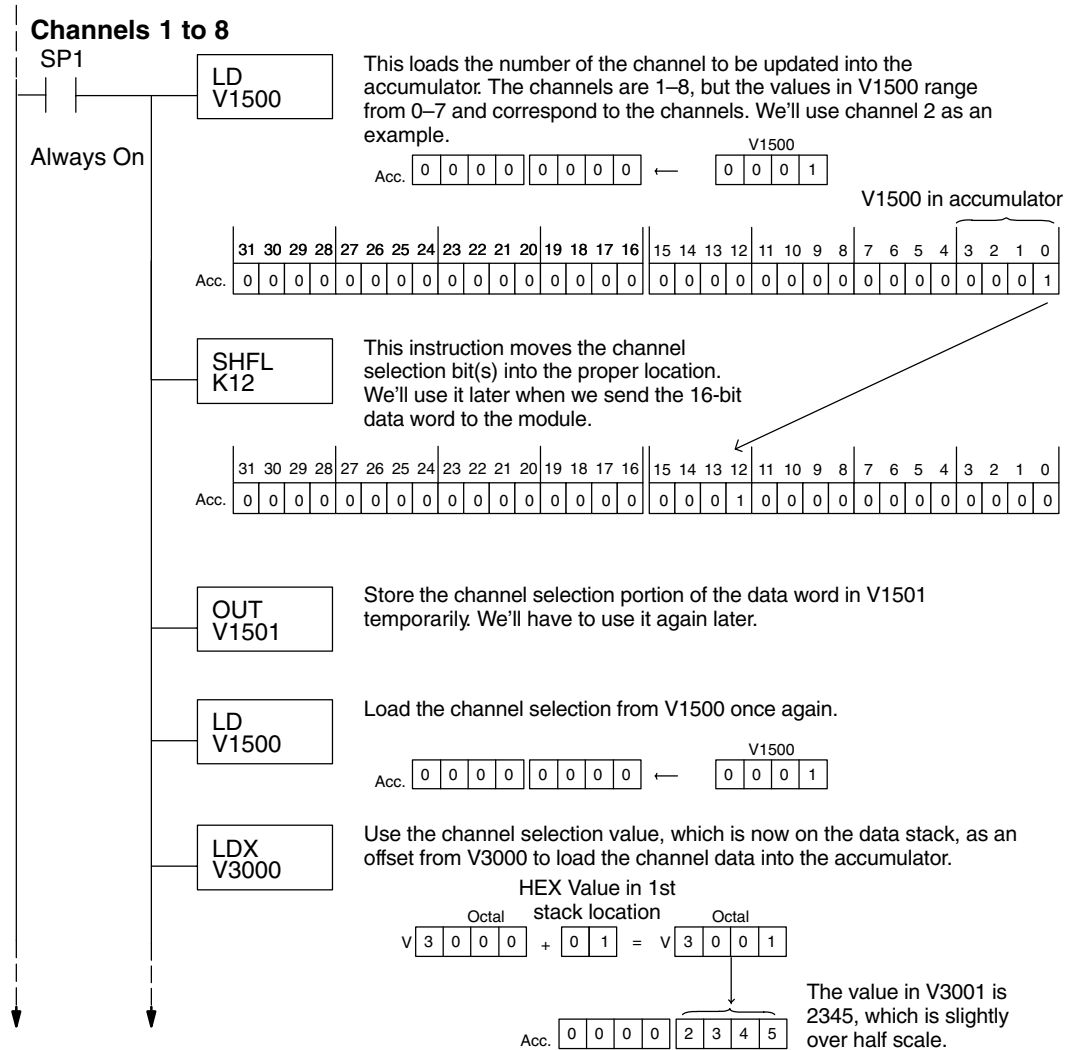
**Channels 1 to 8**

SP1

Always On

LD
V1500

This loads the number of the channel to be updated into the accumulator. The channels are 1–8, but the values in V1500 range from 0–7 and correspond to the channels. We'll use channel 2 as an example.

V1500

Acc. | 0 | 0 | 0 | 0 | 0 | 0 | 0 | 0 | ← | 0 | 0 | 0 | 1 |

V1500 in accumulator

| | 31 | 30 | 29 | 28 | 27 | 26 | 25 | 24 | 23 | 22 | 21 | 20 | 19 | 18 | 17 | 16 | 15 | 14 | 13 | 12 | 11 | 10 | 9 | 8 | 7 | 6 | 5 | 4 | 3 | 2 | 1 | 0 |
|---|---|---|---|---|---|---|---|---|---|---|---|---|---|---|---|---|---|---|---|---|---|---|---|---|---|---|---|---|---|---|---|---|
| Acc. | 0 | 0 | 0 | 0 | 0 | 0 | 0 | 0 | 0 | 0 | 0 | 0 | 0 | 0 | 0 | 0 | 0 | 0 | 0 | 0 | 0 | 0 | 0 | 0 | 0 | 0 | 0 | 0 | 0 | 0 | 0 | 1 |

SHFL
K12

This instruction moves the channel selection bit(s) into the proper location. We'll use it later when we send the 16-bit data word to the module.

| | 31 | 30 | 29 | 28 | 27 | 26 | 25 | 24 | 23 | 22 | 21 | 20 | 19 | 18 | 17 | 16 | 15 | 14 | 13 | 12 | 11 | 10 | 9 | 8 | 7 | 6 | 5 | 4 | 3 | 2 | 1 | 0 |
|---|---|---|---|---|---|---|---|---|---|---|---|---|---|---|---|---|---|---|---|---|---|---|---|---|---|---|---|---|---|---|---|---|
| Acc. | 0 | 0 | 0 | 0 | 0 | 0 | 0 | 0 | 0 | 0 | 0 | 0 | 0 | 0 | 0 | 0 | 0 | 0 | 0 | 1 | 0 | 0 | 0 | 0 | 0 | 0 | 0 | 0 | 0 | 0 | 0 | 0 |

OUT
V1501

Store the channel selection portion of the data word in V1501 temporarily. We'll have to use it again later.

LD
V1500

Load the channel selection from V1500 once again.

V1500

Acc. | 0 | 0 | 0 | 0 | 0 | 0 | 0 | 0 | ← | 0 | 0 | 0 | 1 |

LDX
V3000

Use the channel selection value, which is now on the data stack, as an offset from V3000 to load the channel data into the accumulator.

HEX Value in 1st stack location

Octal V | 3 | 0 | 0 | 0 | + | 0 | 1 | = Octal V | 3 | 0 | 0 | 1 |

Acc. | 0 | 0 | 0 | 0 | 2 | 3 | 4 | 5 |

The value in V3001 is 2345, which is slightly over half scale.